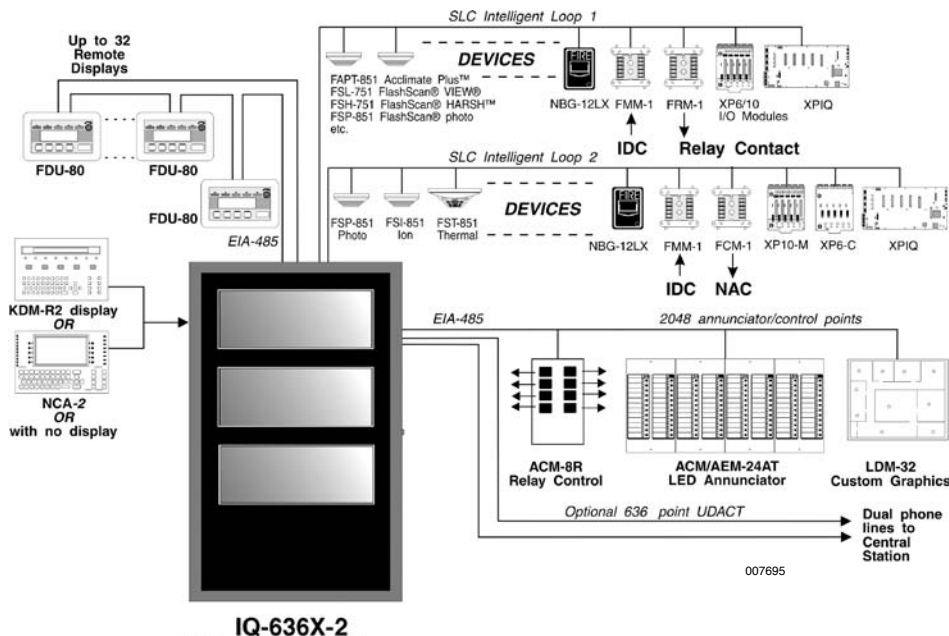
SLC Intelligent Loop 1

Up to 32 Remote Displays

DEVICES

FAPT-851 Acclimate Plus™
FSL-751 FlashScan® VIEW®
FSH-751 FlashScan® HARSH™
FSP-851 FlashScan® photo
etc.

FIRE

NBG-12LX FMM-1 FRM-1 XP6/10 I/O Modules XPIQ

IDC Relay Contact

FDU-80 FDU-80

FDU-80

SLC Intelligent Loop 2

DEVICES

FSP-851 Photo FSI-851 Ion FST-851 Thermal

FIRE

NBG-12LX FMM-1 FCM-1 XP10-M XP6-C XPIQ

IDC NAC

EIA-485

KDM-R2 display
OR
NCA-2
OR
with no display

EIA-485

2048 annunciator/control points

ACM-8R Relay Control

ACM/AEM-24AT LED Annunciator

LDM-32 Custom Graphics

Optional 636 point UDACT

Dual phone lines to Central Station

007695

IQ-636X-2